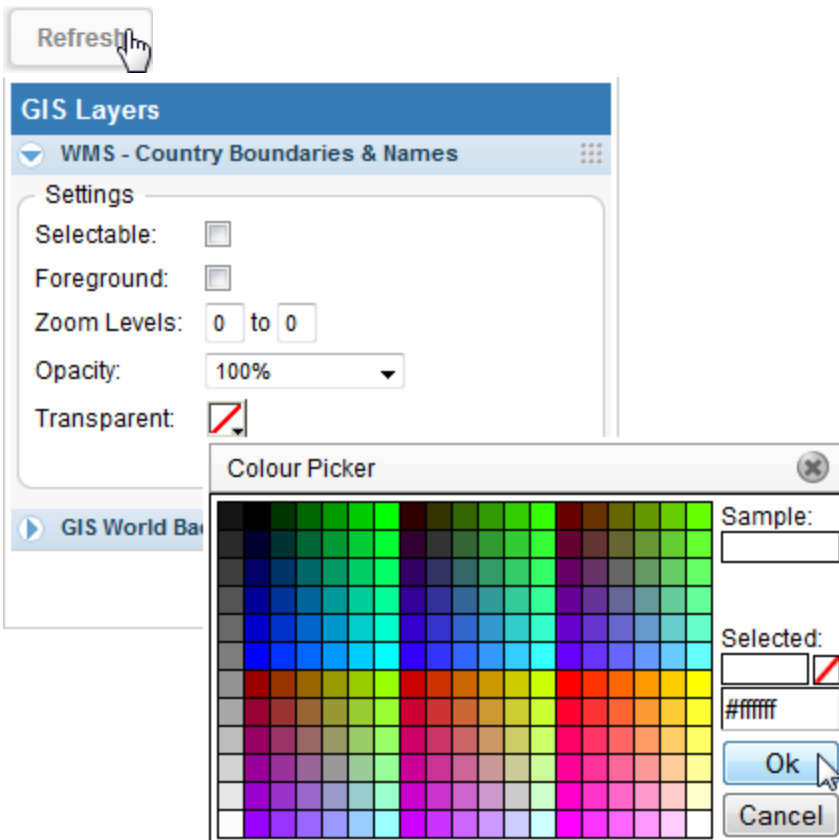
Refresh

GIS Layers

WMS - Country Boundaries & Names

Settings

Selectable:

Foreground:

Zoom Levels: 0 to 0

Opacity: 100%

Transparent:

GIS World Ba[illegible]

Colour Picker

Sample:

Selected:

#ffffff

Ok

Cancel